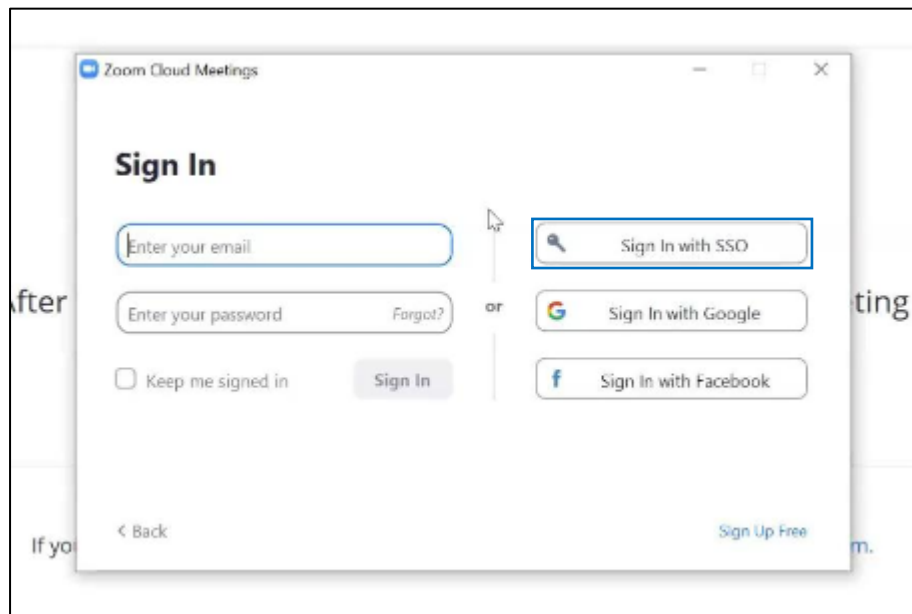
Zoom Cloud Meetings

Sign In

Enter your email

Enter your password Forgot?

Keep me signed in Sign In

or

Sign In with SSO

Sign In with Google

Sign In with Facebook

< Back

Sign Up Free

After

ting

If yo

m.